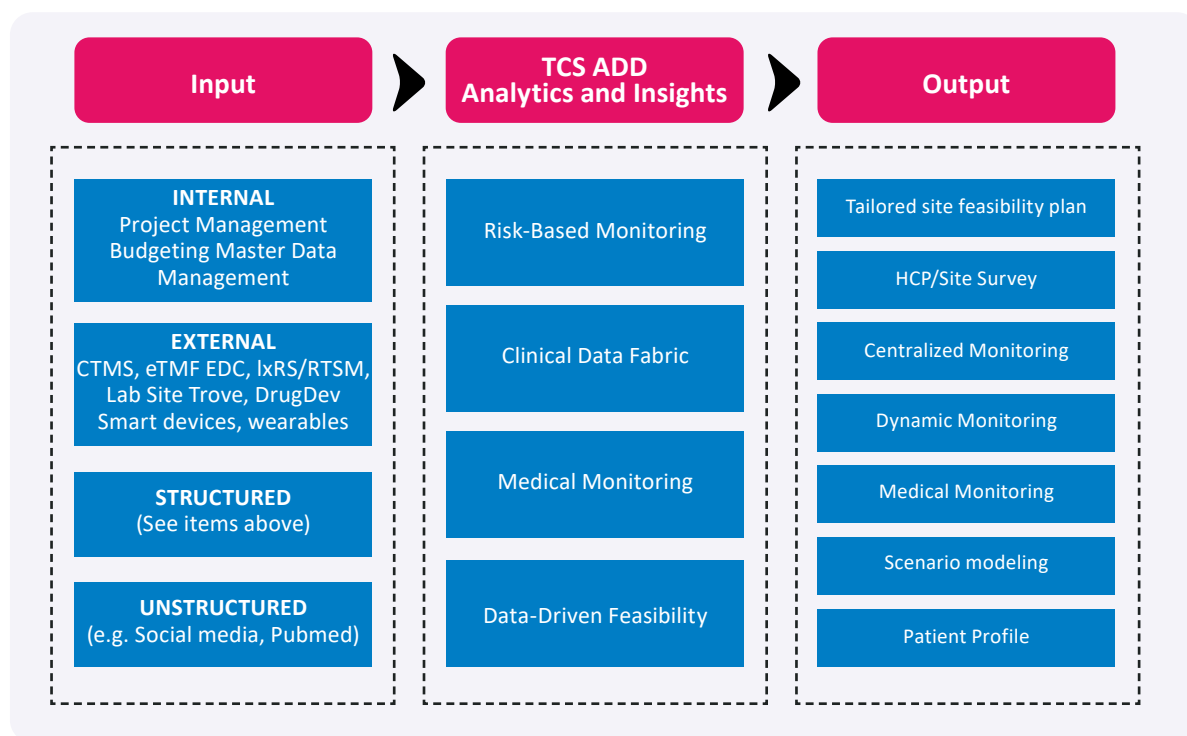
Input

TCS ADD
Analytics and Insights

Output

INTERNAL
Project Management
Budgeting Master Data
Management

EXTERNAL
CTMS, eTMF EDC, lxRS/RTSM,
Lab Site Trove, DrugDev
Smart devices, wearables

STRUCTURED
(See items above)

UNSTRUCTURED
(e.g. Social media, Pubmed)

Risk-Based Monitoring

Clinical Data Fabric

Medical Monitoring

Data-Driven Feasibility

Tailored site feasibility plan

HCP/Site Survey

Centralized Monitoring

Dynamic Monitoring

Medical Monitoring

Scenario modeling

Patient Profile